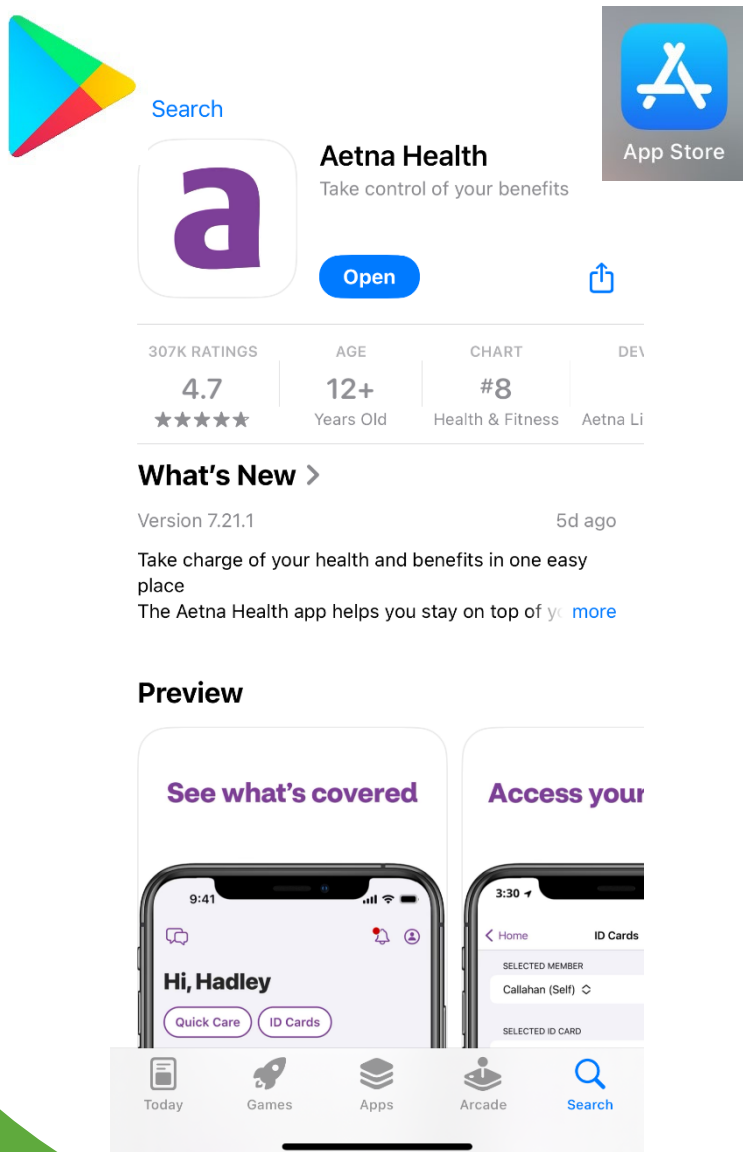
Search

App Store

a

Aetna Health

Take control of your benefits

Open

307K RATINGS
4.7
★★★★★

AGE
12+
Years Old

CHART
#8
Health & Fitness

DEV
Aetna Li

What's New >

Version 7.21.1

5d ago

Take charge of your health and benefits in one easy place
The Aetna Health app helps you stay on top of y more

Preview

See what's covered

9:41

Hi, Hadley

Quick Care

ID Cards

Access your

3:30

< Home

ID Cards

SELECTED MEMBER

Callahan (Self)

SELECTED ID CARD

Today

Games

Apps

Arcade

Search